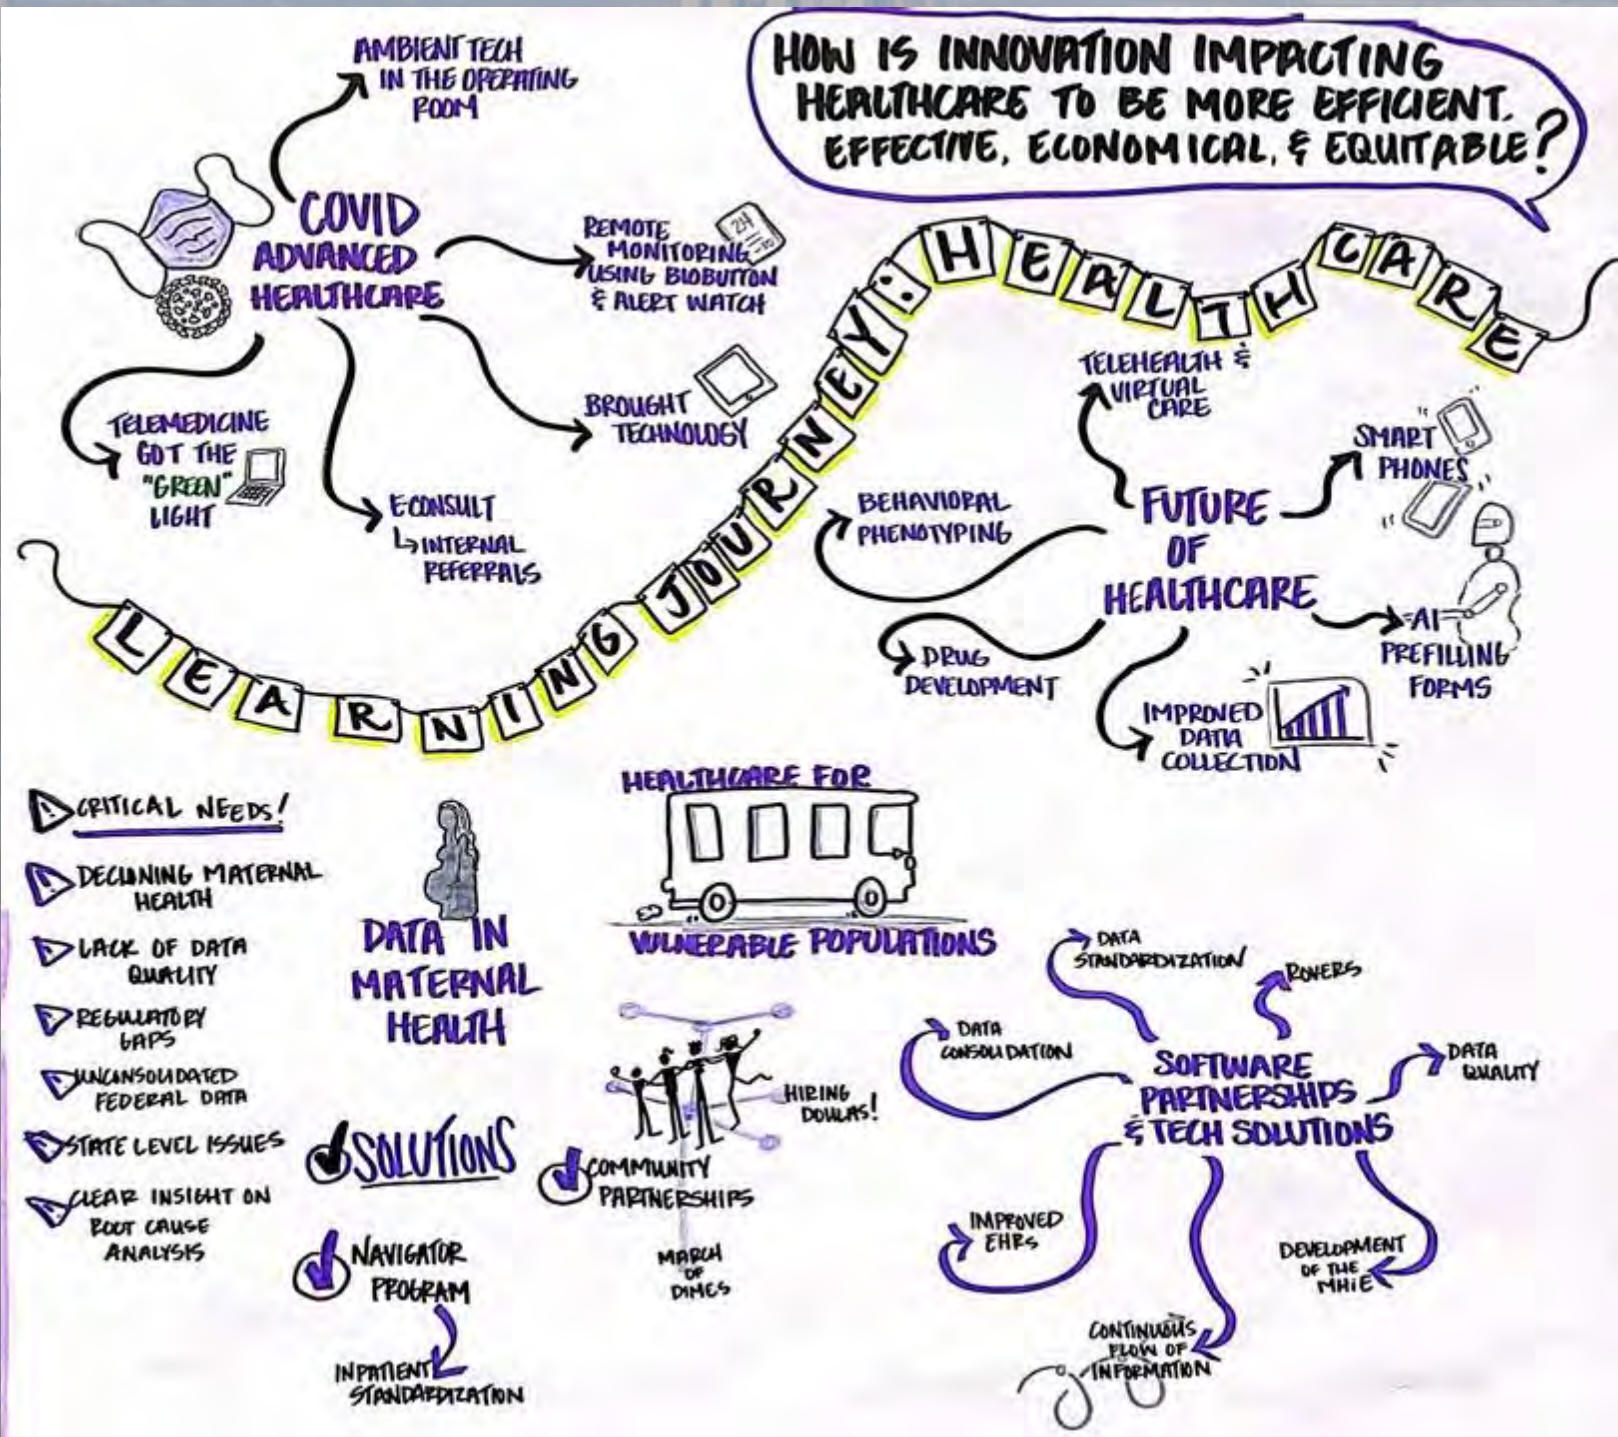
HOW IS INNOVATION IMPACTING HEALTHCARE TO BE MORE EFFICIENT, EFFECTIVE, ECONOMICAL, & EQUITABLE?

LEARNING JOURNEY: HEALTHCARE

AMBIENT TECH IN THE OPERATING ROOM

COVID ADVANCED HEALTHCARE

REMOTE MONITORING USING BIOBUTTON & ALERT WATCH

24

BROUGHT TECHNOLOGY

TELEMEDICINE GOT THE "GREEN" LIGHT

E-CONSULT
↳ INTERNAL REFERRALS

TELEHEALTH & VIRTUAL CARE

SMART PHONES

BEHAVIORAL PHENOTYPING

FUTURE OF HEALTHCARE

AI PREFILLING FORMS

DRUG DEVELOPMENT

IMPROVED DATA COLLECTION

CRITICAL NEEDS!
DECLINING MATERNAL HEALTH
LACK OF DATA QUALITY
REGULATORY GAPS
UNCONSOLIDATED FEDERAL DATA
STATE LEVEL ISSUES
CLEAR INSIGHT ON ROOT CAUSE ANALYSIS

DATA IN MATERNAL HEALTH

SOLUTIONS

NAVIGATOR PROGRAM

INPATIENT STANDARDIZATION

HEALTHCARE FOR VULNERABLE POPULATIONS

HIRING DOULAS!

COMMUNITY PARTNERSHIPS

MARCH OF DIMES

DATA STANDARDIZATION

ROVERS

DATA CONSOLIDATION

SOFTWARE PARTNERSHIPS & TECH SOLUTIONS

DATA QUALITY

IMPROVED EHRS

DEVELOPMENT OF THE MHIE

CONTINUOUS FLOW OF INFORMATION